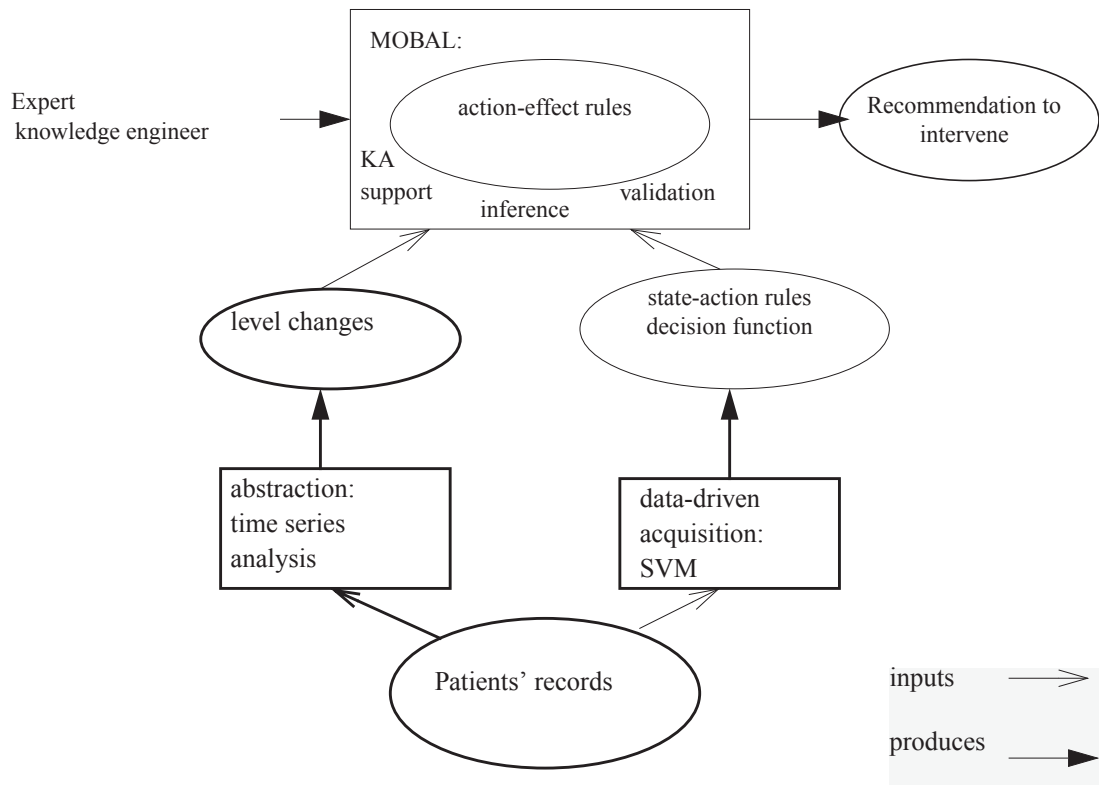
MOBAL:

Expert knowledge engineer

action-effect rules

Recommendation to intervene

KA support

inference

validation

level changes

state-action rules decision function

abstraction: time series analysis

data-driven acquisition: SVM

Patients' records

inputs

produces